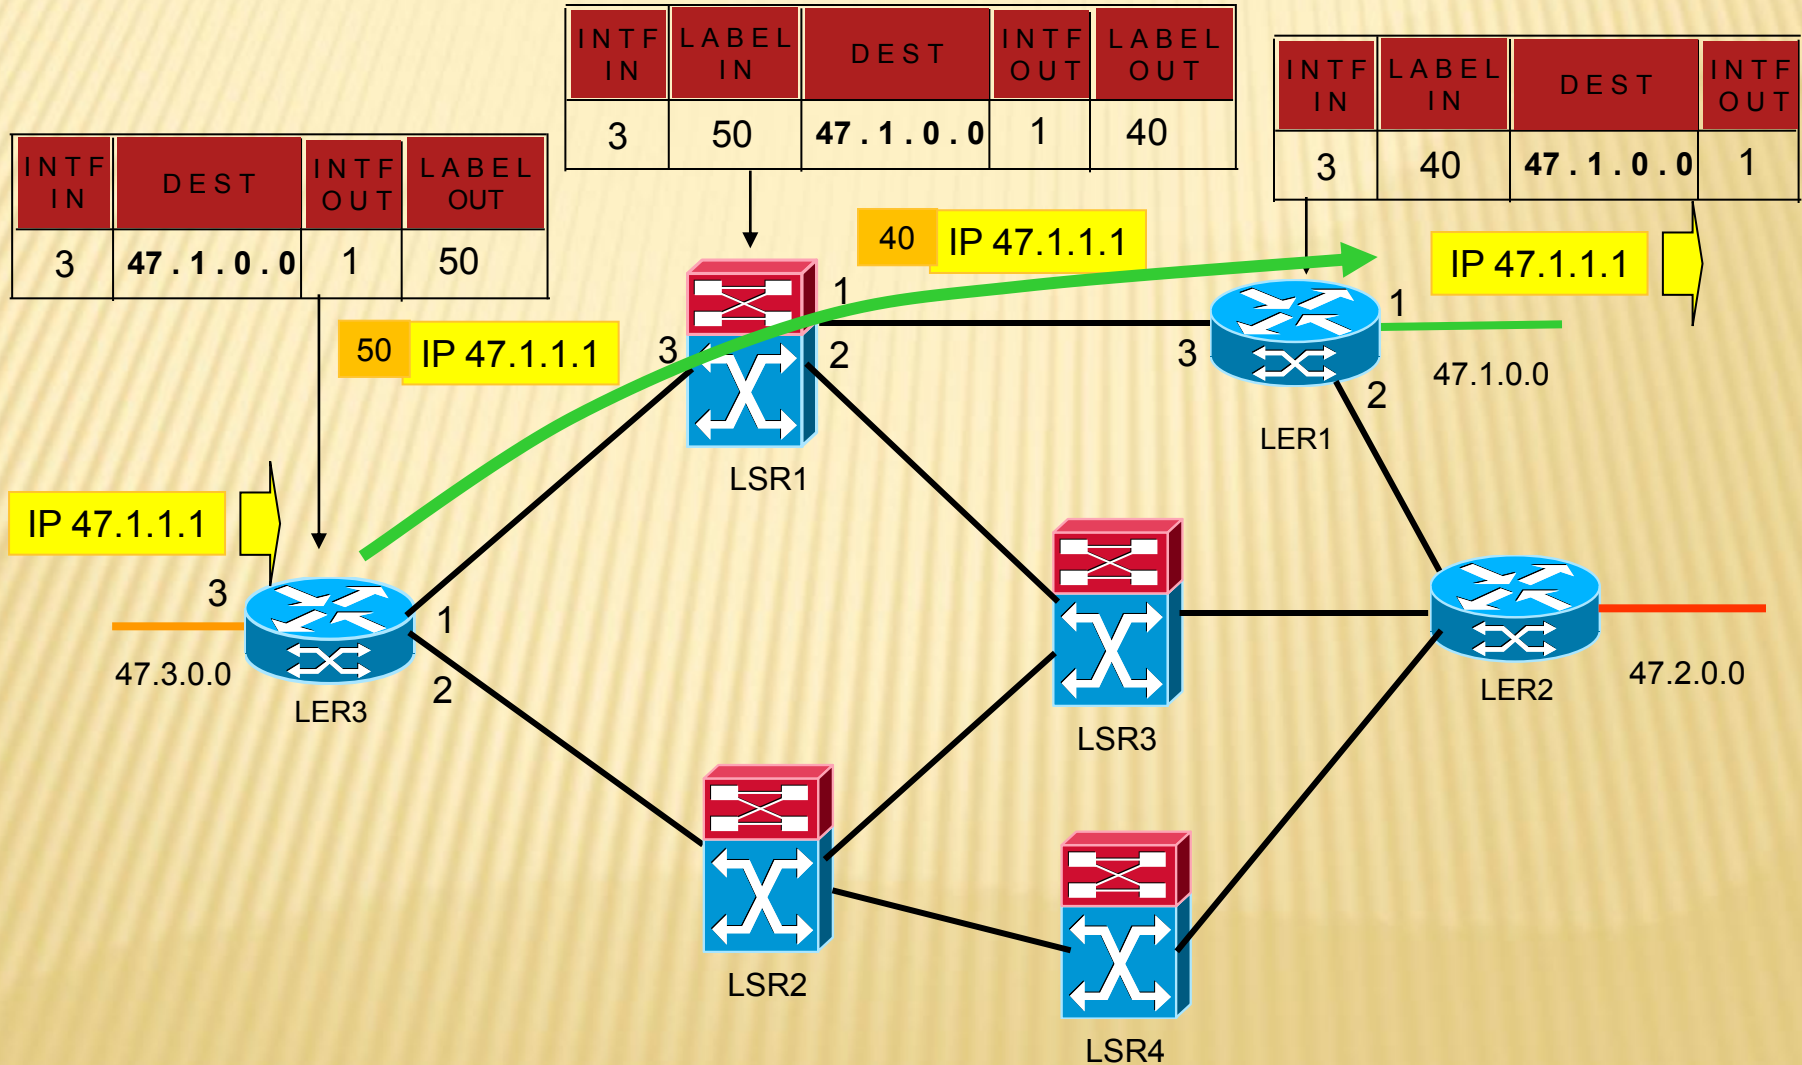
| INTF IN | LABEL IN | DEST | INTF OUT | LABEL OUT |
|---|---|---|---|---|
| 3 | 50 | 47.1.0.0 | 1 | 40 |

| INTF IN | LABEL IN | DEST | INTF OUT |
|---|---|---|---|
| 3 | 40 | 47.1.0.0 | 1 |

| INTF IN | DEST | INTF OUT | LABEL OUT |
|---|---|---|---|
| 3 | 47.1.0.0 | 1 | 50 |

40 IP 47.1.1.1

IP 47.1.1.1

50 IP 47.1.1.1

IP 47.1.1.1

1
3
2
3
1
2
47.1.0.0
LER1
LSR1
3
1
2
47.3.0.0
LER3
LSR3
LER2
47.2.0.0
LSR2
LSR4